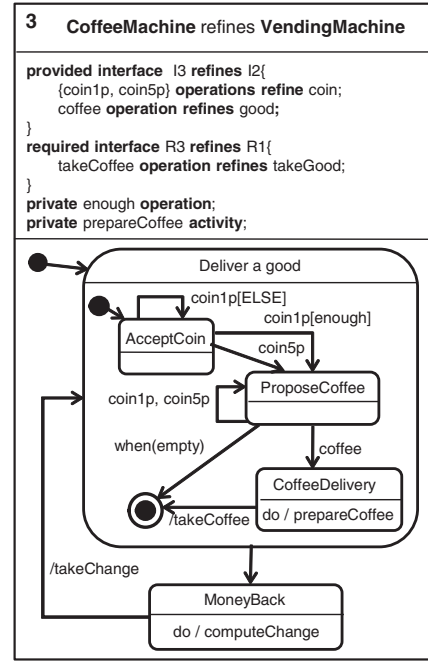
3 CoffeeMachine refines VendingMachine

provided interface I3 refines I2{
{coin1p, coin5p} operations refine coin;
coffee operation refines good;
}
required interface R3 refines R1{
takeCoffee operation refines takeGood;
}
private enough operation;
private prepareCoffee activity;

Deliver a good

coin1p[ELSE]

coin1p[enough]

AcceptCoin

coin5p

coin1p, coin5p

ProposeCoffee

when(empty)

coffee

CoffeeDelivery

do / prepareCoffee

/takeCoffee

/takeChange

MoneyBack

do / computeChange